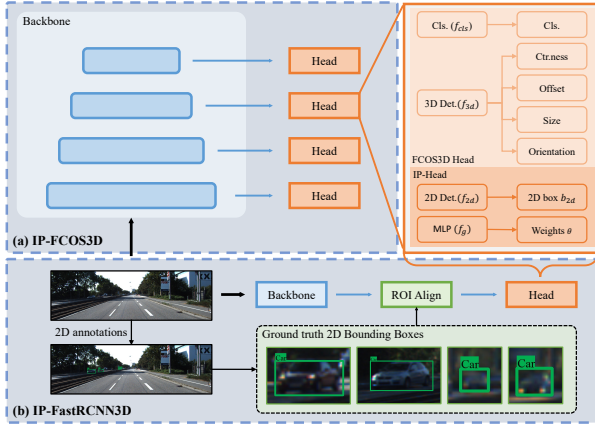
Backbone

Head

Head

Head

Head

Cls. ($f_{cls}$)

Cls.

Ctr.ness

3D Det.($f_{3d}$)

Offset

Size

Orientation

FCOS3D Head

IP-Head

2D Det.($f_{2d}$)

2D box $b_{2d}$

MLP ($f_{\theta}$)

Weights $\theta$

(a) IP-FCOS3D

Backbone

ROI Align

Head

2D annotations

Ground truth 2D Bounding Boxes

Car

Car

Car

Car

(b) IP-FastRCNN3D